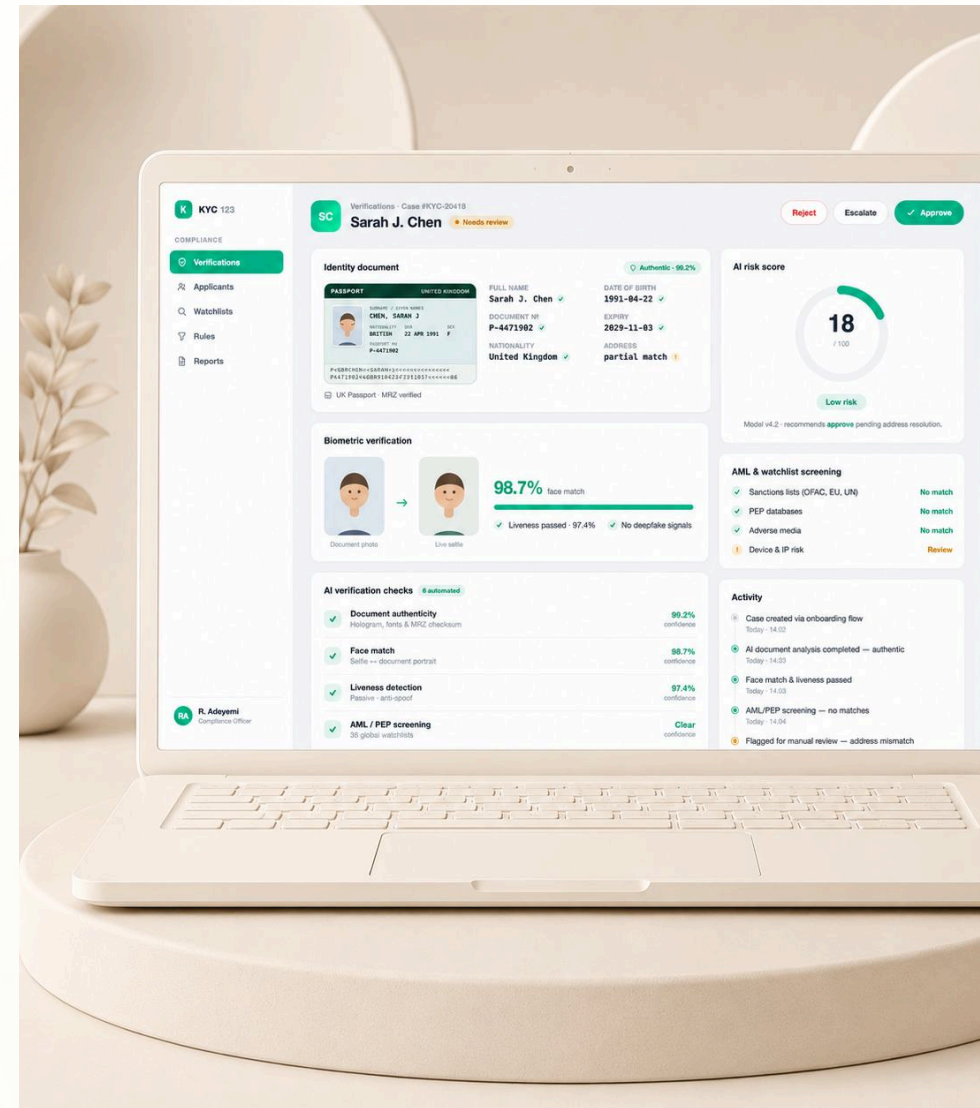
K KYC 123

COMPLIANCE

Verifications
Applicants
Watchlists
Rules
Reports

RA R. Adeyemi
Compliance Officer

SC Verifications · Case #KYC-20418
Sarah J. Chen • Needs review

Reject Escalate ✓ Approve

Identity document
Authentic · 99.2%

PASSPORT UNITED KINGDOM
SURNAME / GIVEN NAMES
CHEN, SARAH J
NATIONALITY DOB SEX
BRITISH 22 APR 1991 F
PASSPORT NO
P-4471902
P<GBRCHEN<<SARAH<J<<<<<<<<<<<<<<<<<
P4471902<6GBR9104228F2911037<<<<<<06

UK Passport · MRZ verified

FULL NAME
Sarah J. Chen ✓
DATE OF BIRTH
1991-04-22 ✓
DOCUMENT Nº
P-4471902 ✓
EXPIRY
2029-11-03 ✓
NATIONALITY
United Kingdom ✓
ADDRESS
partial match !

AI risk score
18
/ 100
Low risk
Model v4.2 · recommends approve pending address resolution.

Biometric verification
Document photo
Live selfie
98.7% face match
✓ Liveness passed · 97.4% ✓ No deepfake signals

AML & watchlist screening
Sanctions lists (OFAC, EU, UN) No match
PEP databases No match
Adverse media No match
Device & IP risk Review

AI verification checks 6 automated
Document authenticity
Hologram, fonts & MRZ checksum
99.2% confidence
Face match
Selfie ↔ document portrait
98.7% confidence
Liveness detection
Passive · anti-spoof
97.4% confidence
AML / PEP screening
38 global watchlists
Clear confidence

Activity
Case created via onboarding flow
Today · 14:02
AI document analysis completed — authentic
Today · 14:03
Face match & liveness passed
Today · 14:03
AML/PEP screening — no matches
Today · 14:04
Flagged for manual review — address mismatch